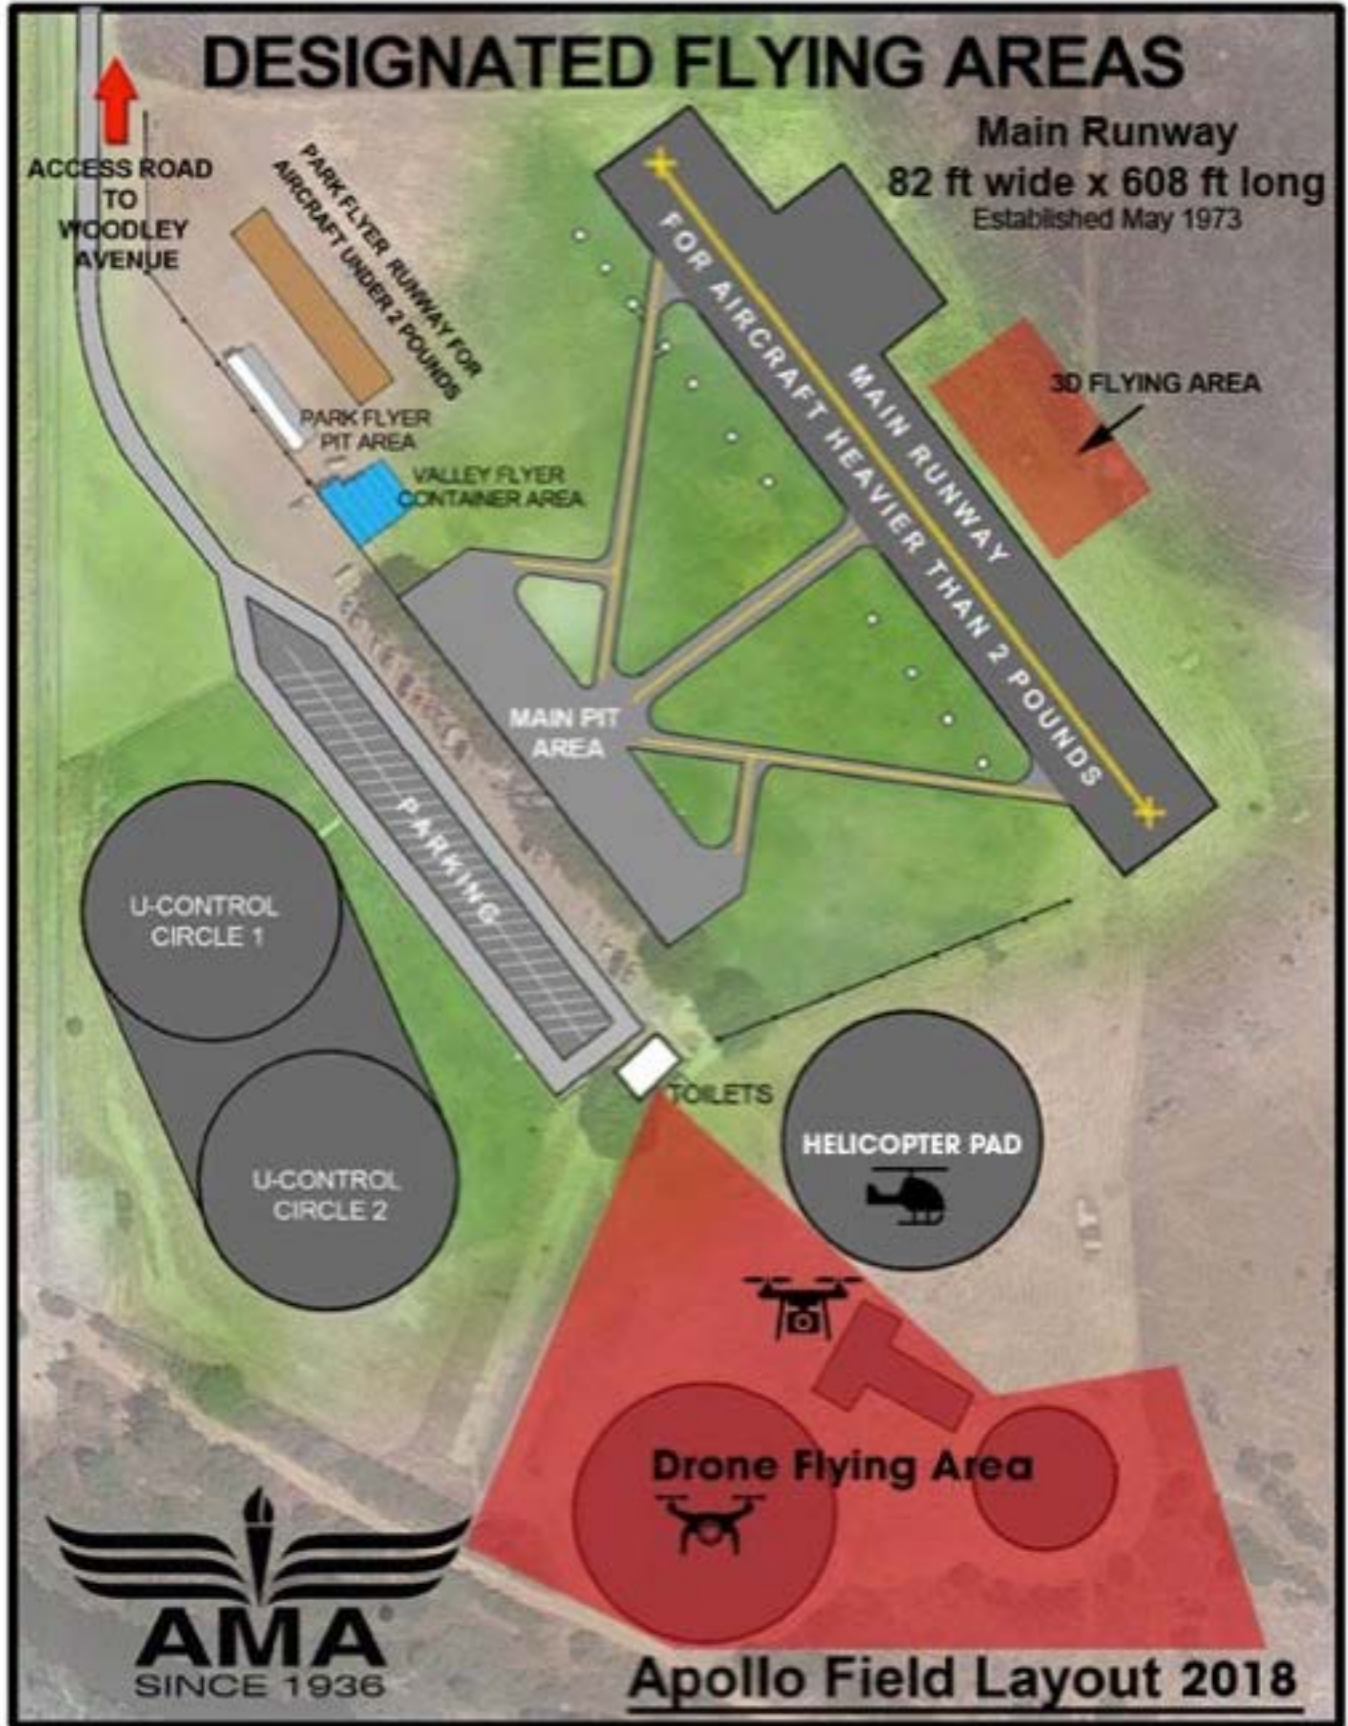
DESIGNATED FLYING AREAS

ACCESS ROAD TO WOODLEY AVENUE

PARK FLYER RUNWAY FOR AIRCRAFT UNDER 2 POUNDS

Main Runway
82 ft wide x 608 ft long
Established May 1973

FOR AIRCRAFT HEAVIER THAN 2 POUNDS

MAIN RUNWAY

3D FLYING AREA

PARK FLYER PIT AREA

VALLEY FLYER CONTAINER AREA

MAIN PIT AREA

PARKING

U-CONTROL CIRCLE 1

U-CONTROL CIRCLE 2

TOILETS

HELICOPTER PAD

Drone Flying Area

AMA
SINCE 1936

Apollo Field Layout 2018